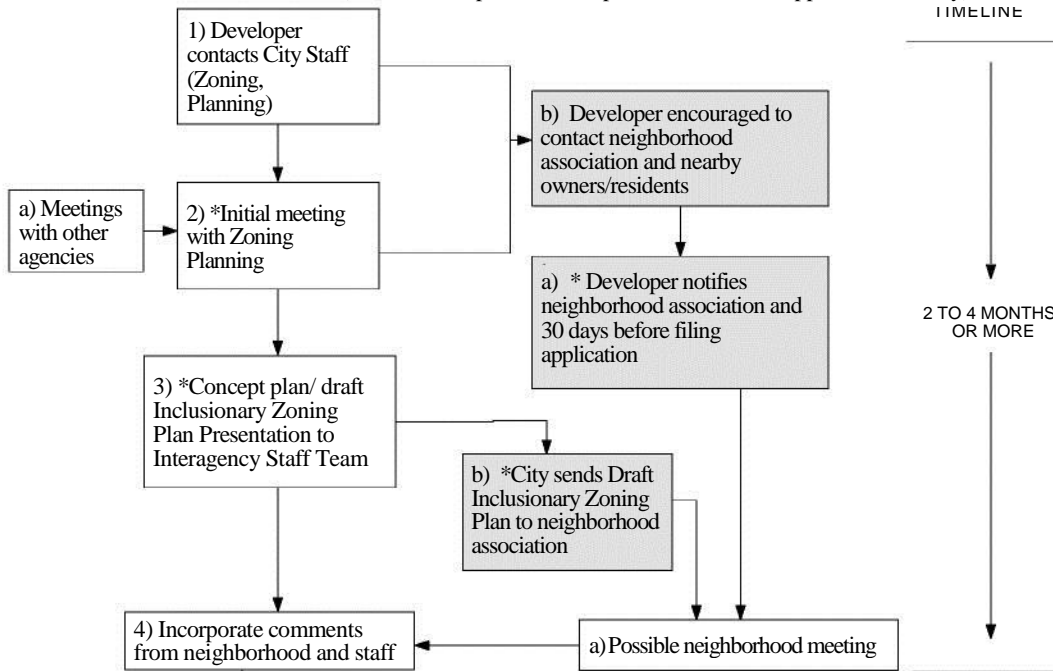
TIMELINE

1) Developer contacts City Staff (Zoning, Planning)

b) Developer encouraged to contact neighborhood association and nearby owners/residents

a) Meetings with other agencies

2) *Initial meeting with Zoning Planning

a) * Developer notifies neighborhood association and 30 days before filing application

2 TO 4 MONTHS OR MORE

3) *Concept plan/ draft Inclusionary Zoning Plan Presentation to Interagency Staff Team

b) *City sends Draft Inclusionary Zoning Plan to neighborhood association

4) Incorporate comments from neighborhood and staff

a) Possible neighborhood meeting